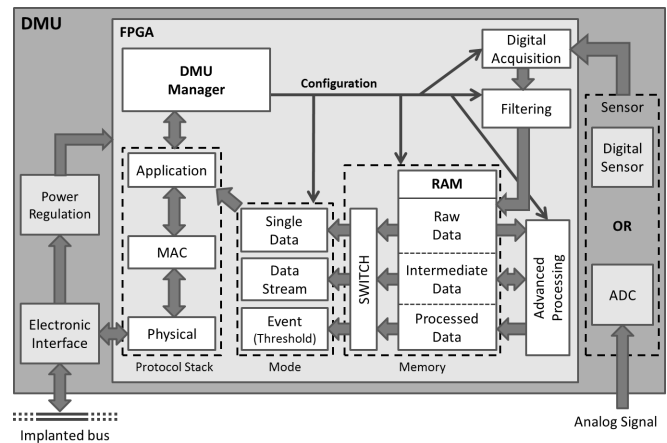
DMU

FPGA

DMU Manager

Configuration

Digital Acquisition

Filtering

Sensor

Digital Sensor

OR

ADC

Power Regulation

Electronic Interface

Application

MAC

Physical

Protocol Stack

Single Data

Data Stream

Event (Threshold)

Mode

SWITCH

RAM

Raw Data

Intermediate Data

Processed Data

Memory

Advanced Processing

Implanted bus

Analog Signal